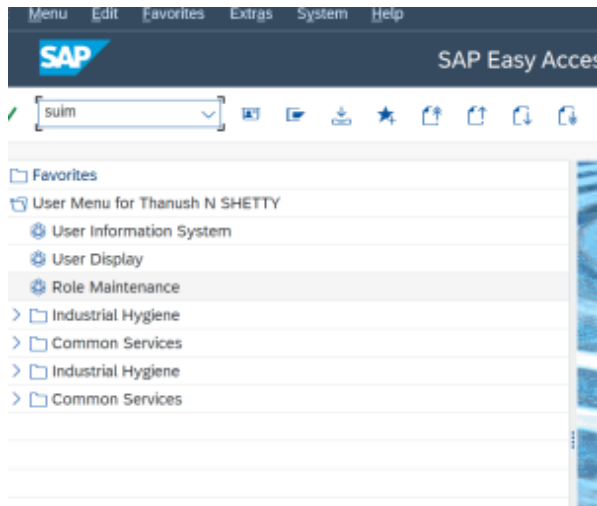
Menu Edit Favorites Extras System Help

SAP

SAP Easy Acces

suim

Favorites

User Menu for Thanush N SHETTY

User Information System

User Display

Role Maintenance

Industrial Hygiene

Common Services

Industrial Hygiene

Common Services